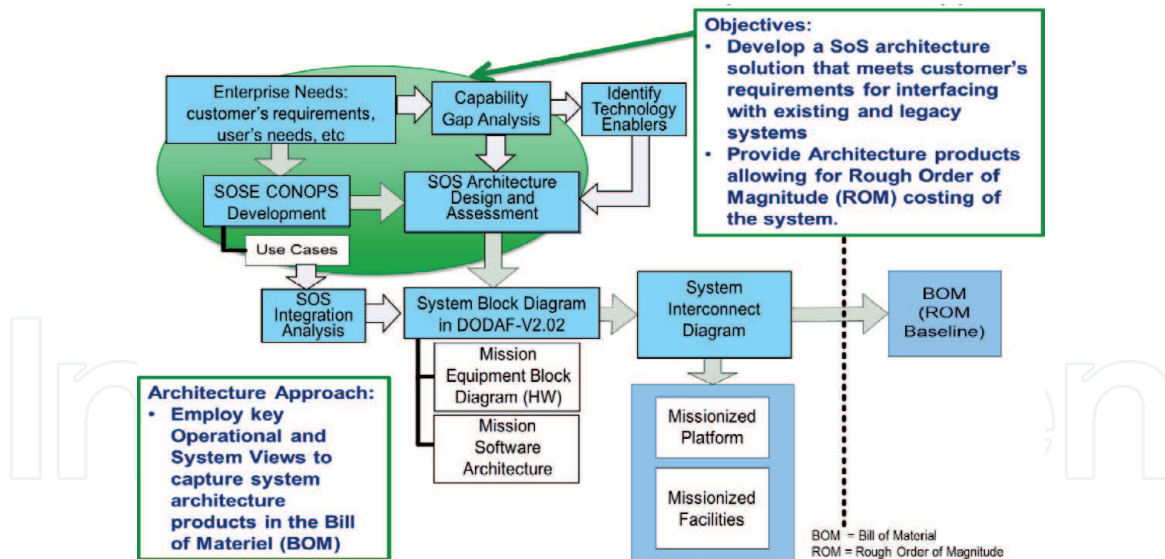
Objectives:
• Develop a SoS architecture solution that meets customer's requirements for interfacing with existing and legacy systems
• Provide Architecture products allowing for Rough Order of Magnitude (ROM) costing of the system.

Enterprise Needs: customer's requirements, user's needs, etc

Capability Gap Analysis

Identify Technology Enablers

SOSE CONOPS Development

SOS Architecture Design and Assessment

Use Cases

SOS Integration Analysis

System Block Diagram in DODAF-V2.02

System Interconnect Diagram

BOM (ROM Baseline)

Mission Equipment Block Diagram (HW)

Mission Software Architecture

Missionized Platform

Missionized Facilities

Architecture Approach:
• Employ key Operational and System Views to capture system architecture products in the Bill of Materiel (BOM)

BOM = Bill of Material
ROM = Rough Order of Magnitude